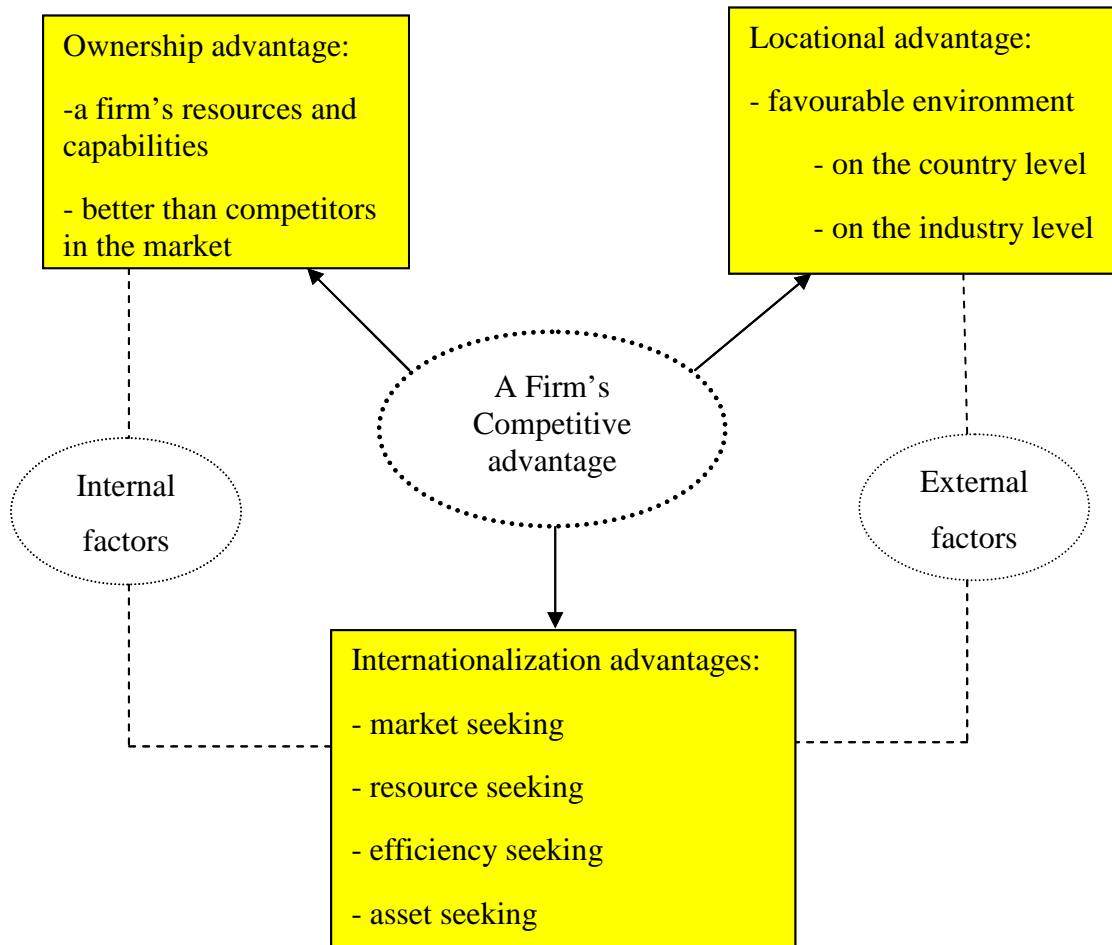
Ownership advantage:

-a firm's resources and capabilities

- better than competitors in the market

Locational advantage:

- favourable environment

- on the country level

- on the industry level

A Firm's Competitive advantage

Internal factors

External factors

Internationalization advantages:

- market seeking

- resource seeking

- efficiency seeking

- asset seeking